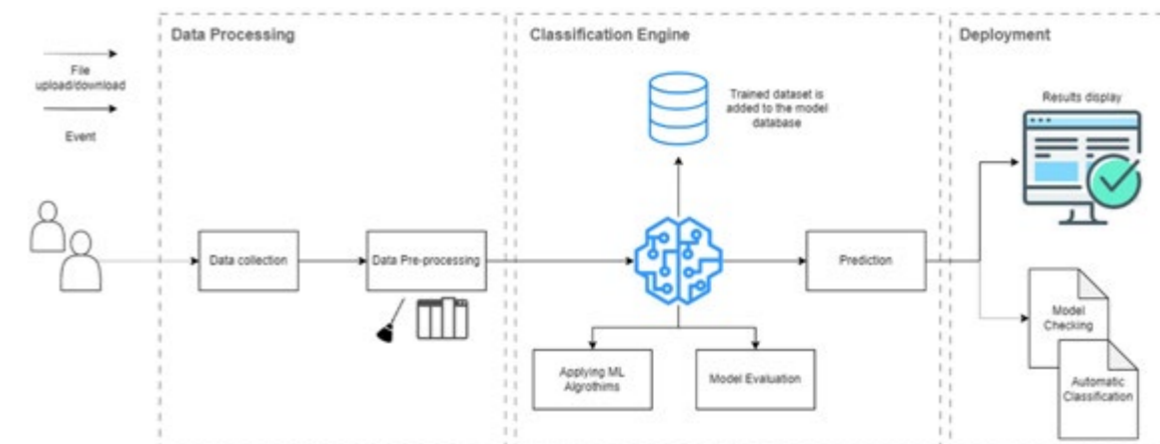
File upload/download

Event

Data Processing

Data collection

Data Pre-processing

Classification Engine

Trained dataset is added to the model database

Applying ML Algrothims

Model Evaluation

Prediction

Deployment

Results display

Model Checking

Automatic Classification